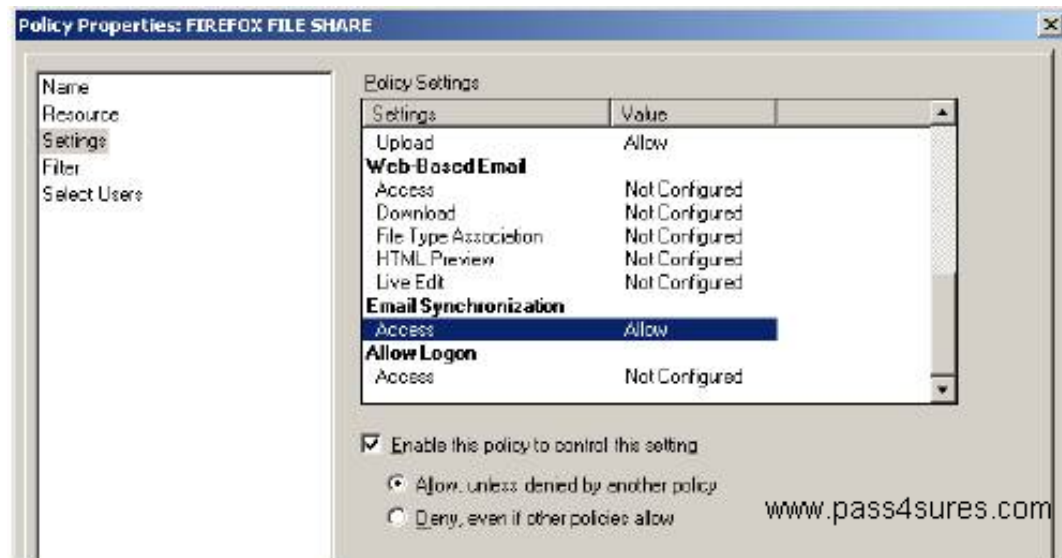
Policy Properties: FIREFOX FILE SHARE

Name
Resource
Settings
Filter
Select Users

Policy Settings

| Settings | Value |
|---|---|
| Upload | Allow |
| **Web-Based Email** | |
| Access | Not Configured |
| Download | Not Configured |
| File Type Association | Not Configured |
| HTML Preview | Not Configured |
| Live Edit | Not Configured |
| **Email Synchronization** | |
| Access | Allow |
| **Allow Logon** | |
| Access | Not Configured |

Enable this policy to control this setting

Allow, unless denied by another policy
Deny, even if other policies allow

www.pass4sures.com